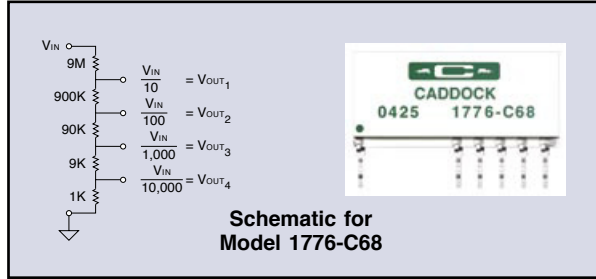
$V_{IN}$

9M

900K

90K

9K

1K

$\frac{V_{IN}}{10} = V_{OUT_1}$

$\frac{V_{IN}}{100} = V_{OUT_2}$

$\frac{V_{IN}}{1,000} = V_{OUT_3}$

$\frac{V_{IN}}{10,000} = V_{OUT_4}$

CADDOCK
0425 1776-C68

Schematic for
Model 1776-C68